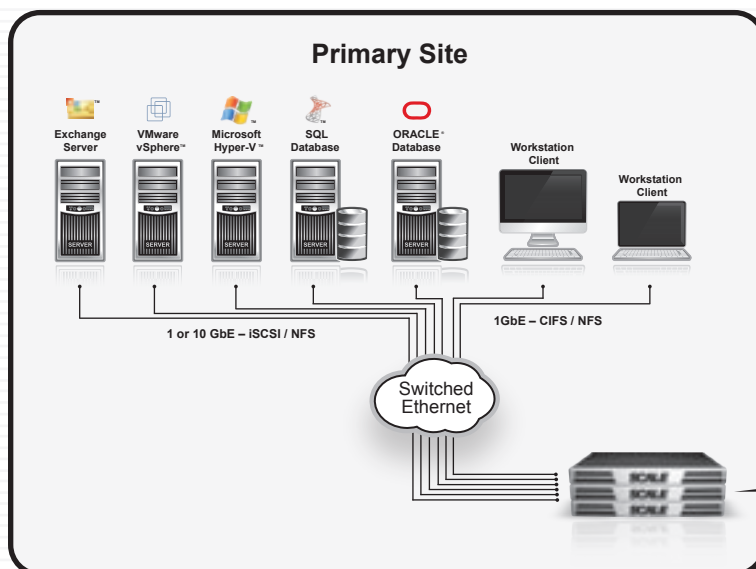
Primary Site

Exchange Server

VMware vSphere™

Microsoft Hyper-V™

SQL Database

ORACLE® Database

Workstation Client

Workstation Client

SERVER

SERVER

SERVER

SERVER

SERVER

1 or 10 GbE – iSCSI / NFS

1GbE – CIFS / NFS

Switched Ethernet

SCALE

SCALE

SCALE